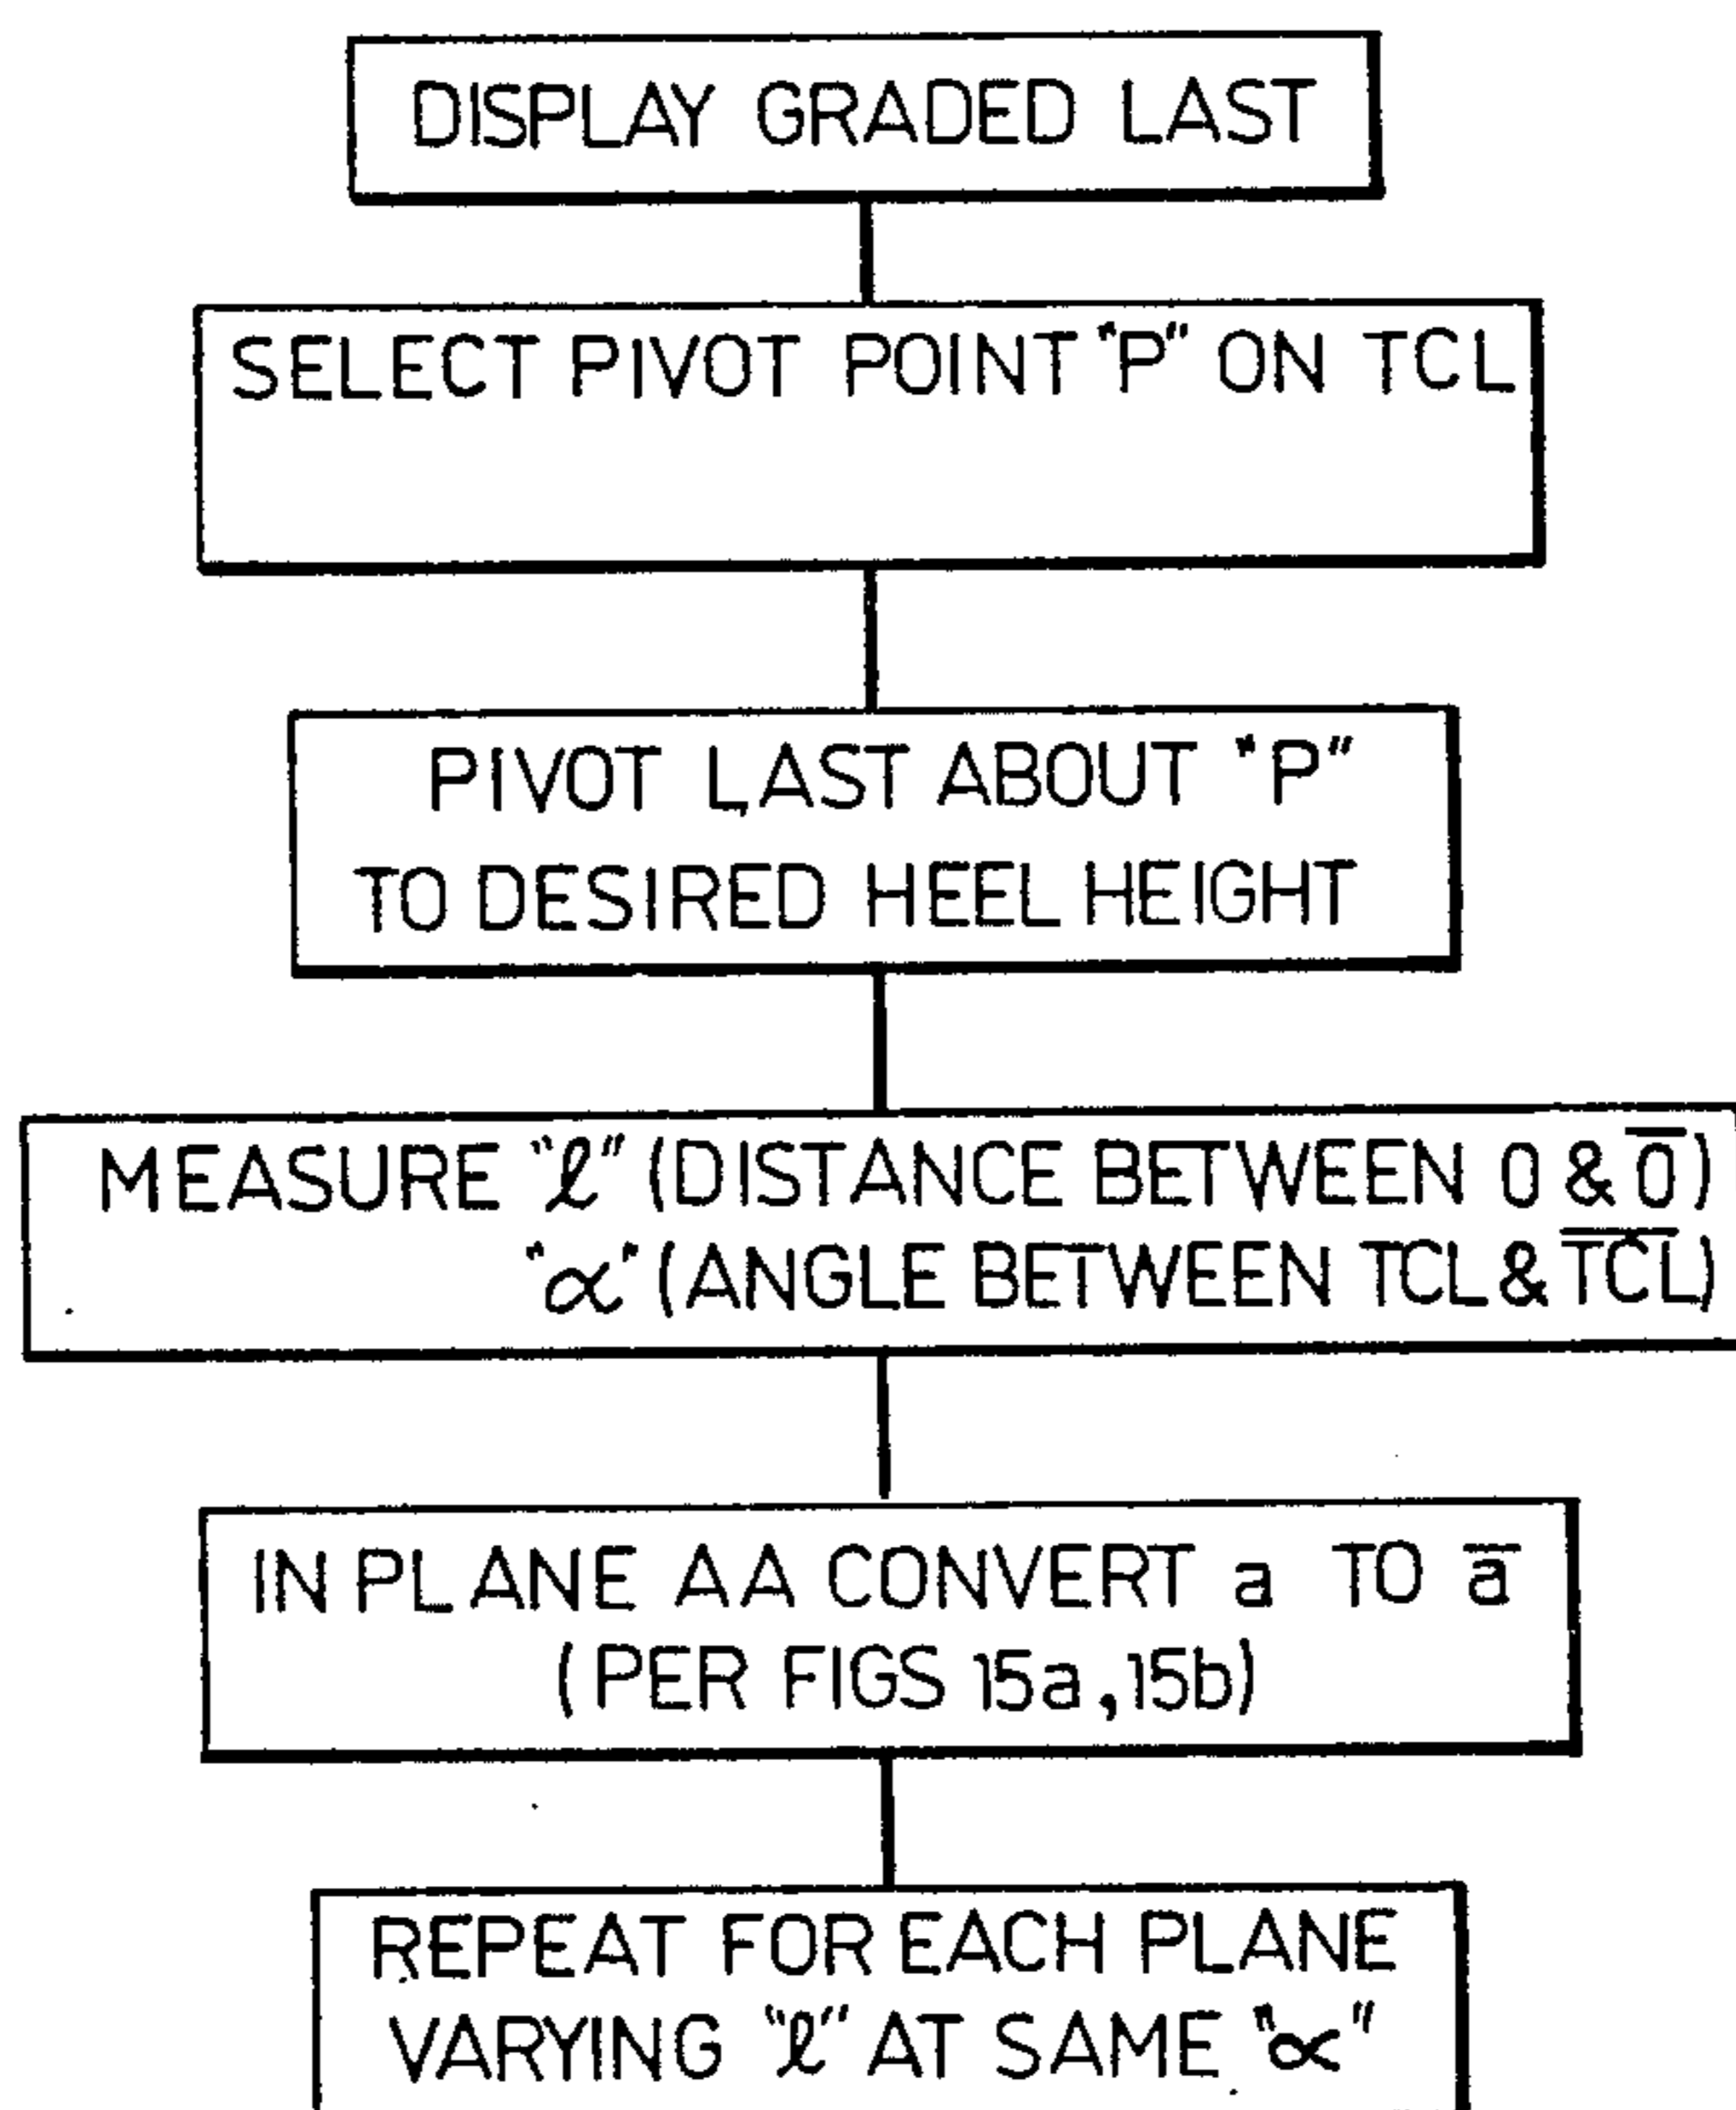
DISPLAY GRADED LAST

SELECT PIVOT POINT "P" ON TCL

PIVOT LAST ABOUT "P" TO DESIRED HEEL HEIGHT

MEASURE "$\ell$" (DISTANCE BETWEEN 0 & $\overline{0}$)
"$\alpha$" (ANGLE BETWEEN TCL & $\overline{TCL}$)

IN PLANE AA CONVERT a TO $\overline{a}$
(PER FIGS 15a, 15b)

REPEAT FOR EACH PLANE VARYING "$\ell$" AT SAME "$\alpha$"